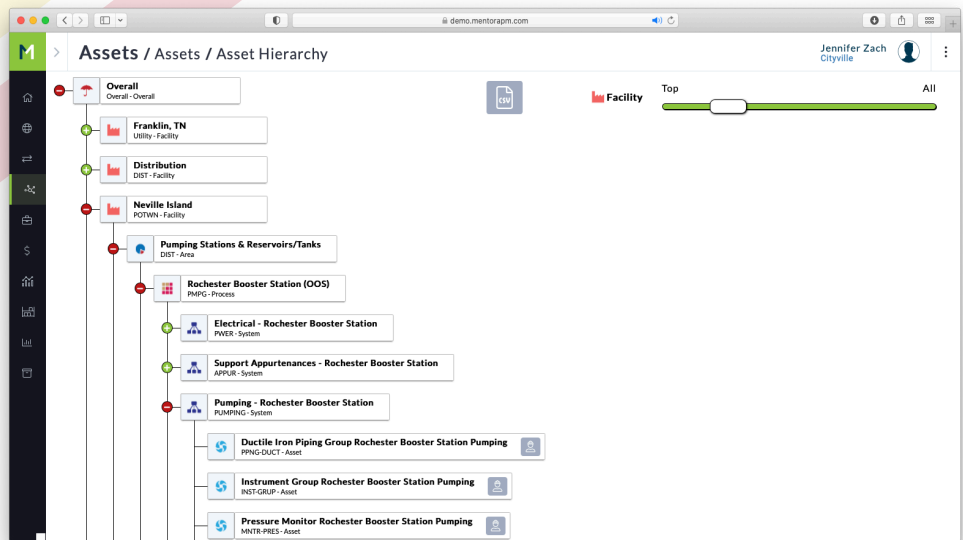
demo.mentorapm.com

M

Assets / Assets / Asset Hierarchy

Jennifer Zach
Cityville

CSV

Facility

Top

All

Overall
Overall - Overall

Franklin, TN
Utility - Facility

Distribution
DIST - Facility

Neville Island
POTWN - Facility

Pumping Stations & Reservoirs/Tanks
DIST - Area

Rochester Booster Station (OOS)
PMPG - Process

Electrical - Rochester Booster Station
PWER - System

Support Appurtenances - Rochester Booster Station
APPUR - System

Pumping - Rochester Booster Station
PUMPING - System

Ductile Iron Piping Group Rochester Booster Station Pumping
PPNG-DUCT - Asset

Instrument Group Rochester Booster Station Pumping
INST-GRUP - Asset

Pressure Monitor Rochester Booster Station Pumping
MNTR-PRES - Asset